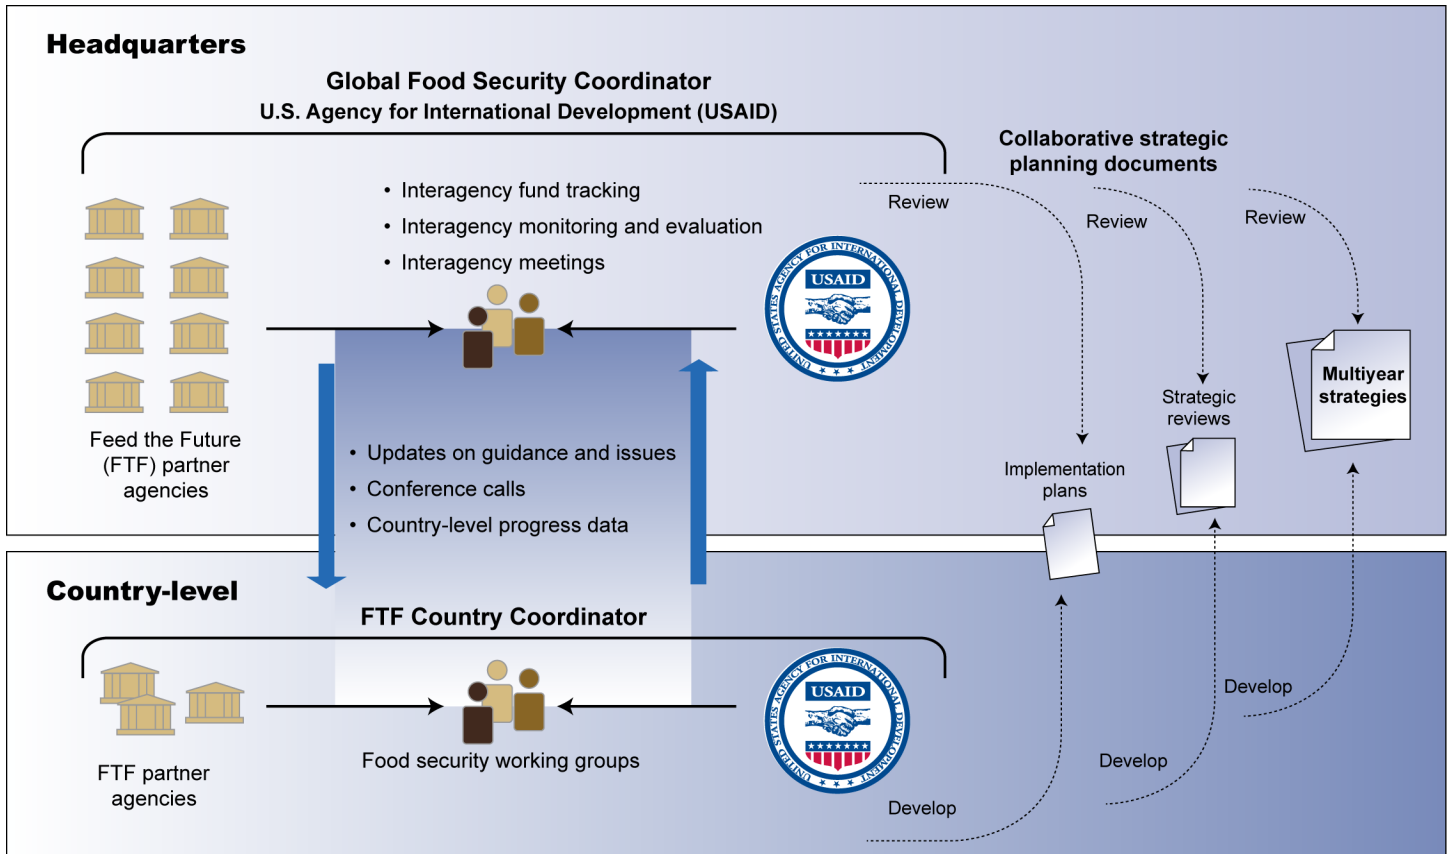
Headquarters

Global Food Security Coordinator
U.S. Agency for International Development (USAID)

Feed the Future (FTF) partner agencies

• Interagency fund tracking
• Interagency monitoring and evaluation
• Interagency meetings

USAID
UNITED STATES AGENCY FOR INTERNATIONAL DEVELOPMENT

Collaborative strategic planning documents

Review

Review

Review

Multiyear strategies

Strategic reviews

Implementation plans

• Updates on guidance and issues
• Conference calls
• Country-level progress data

Country-level

FTF Country Coordinator

FTF partner agencies

Food security working groups

USAID
UNITED STATES AGENCY FOR INTERNATIONAL DEVELOPMENT

Develop

Develop

Develop